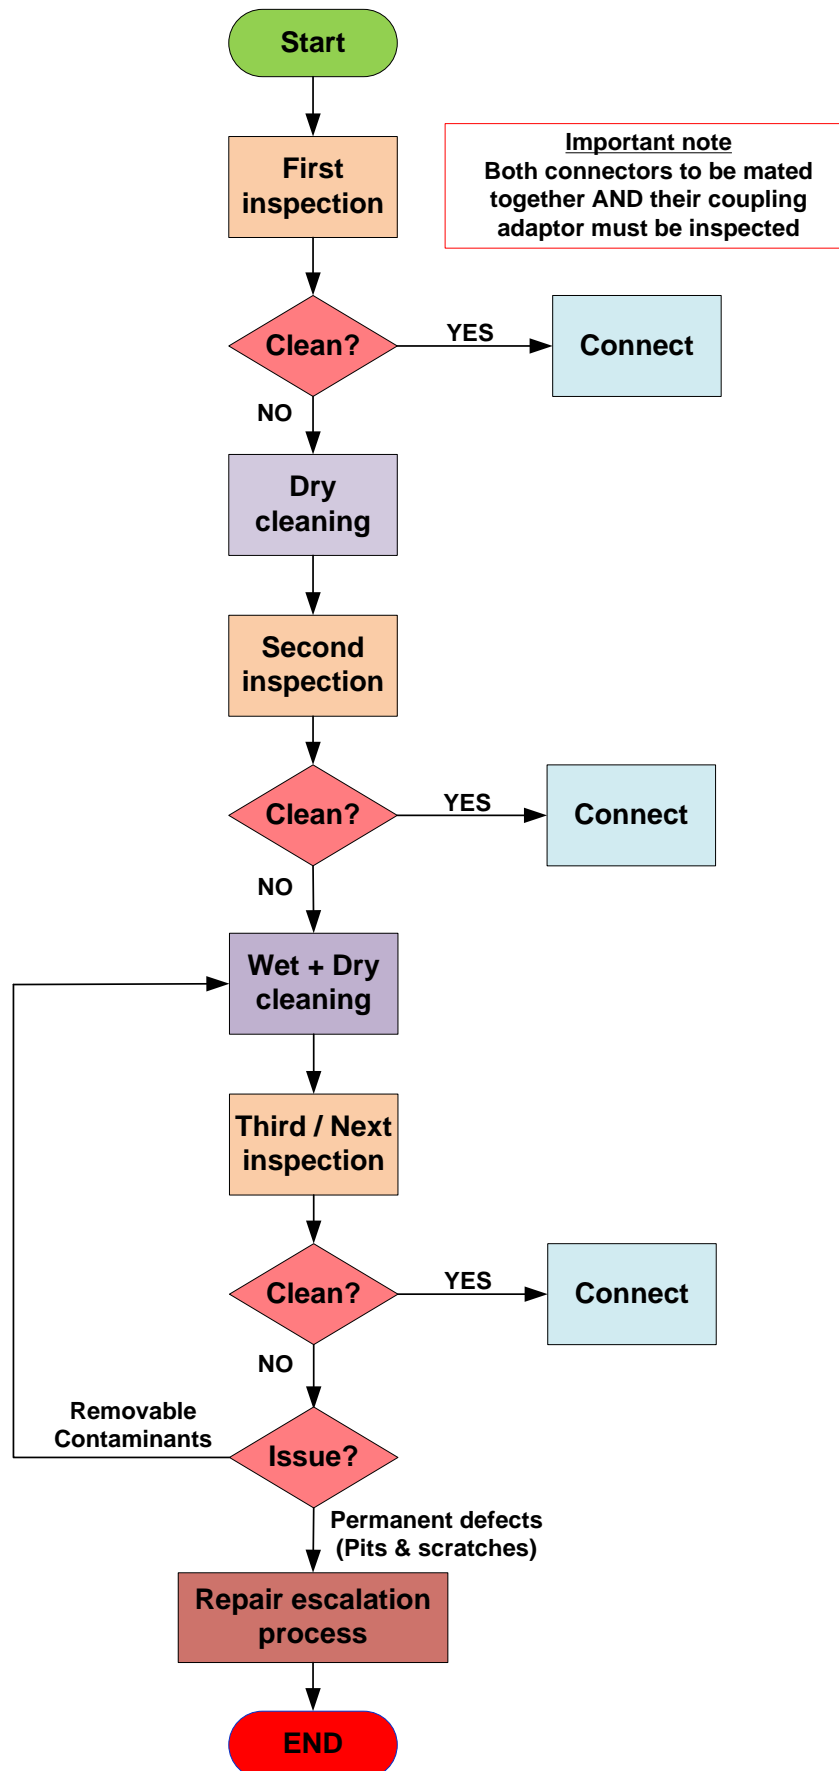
Start

First inspection

Important note
Both connectors to be mated together AND their coupling adaptor must be inspected

Clean?

YES

Connect

NO

Dry cleaning

Second inspection

Clean?

YES

Connect

NO

Wet + Dry cleaning

Third / Next inspection

Clean?

YES

Connect

NO

Removable Contaminants

Issue?

Permanent defects (Pits & scratches)

Repair escalation process

END